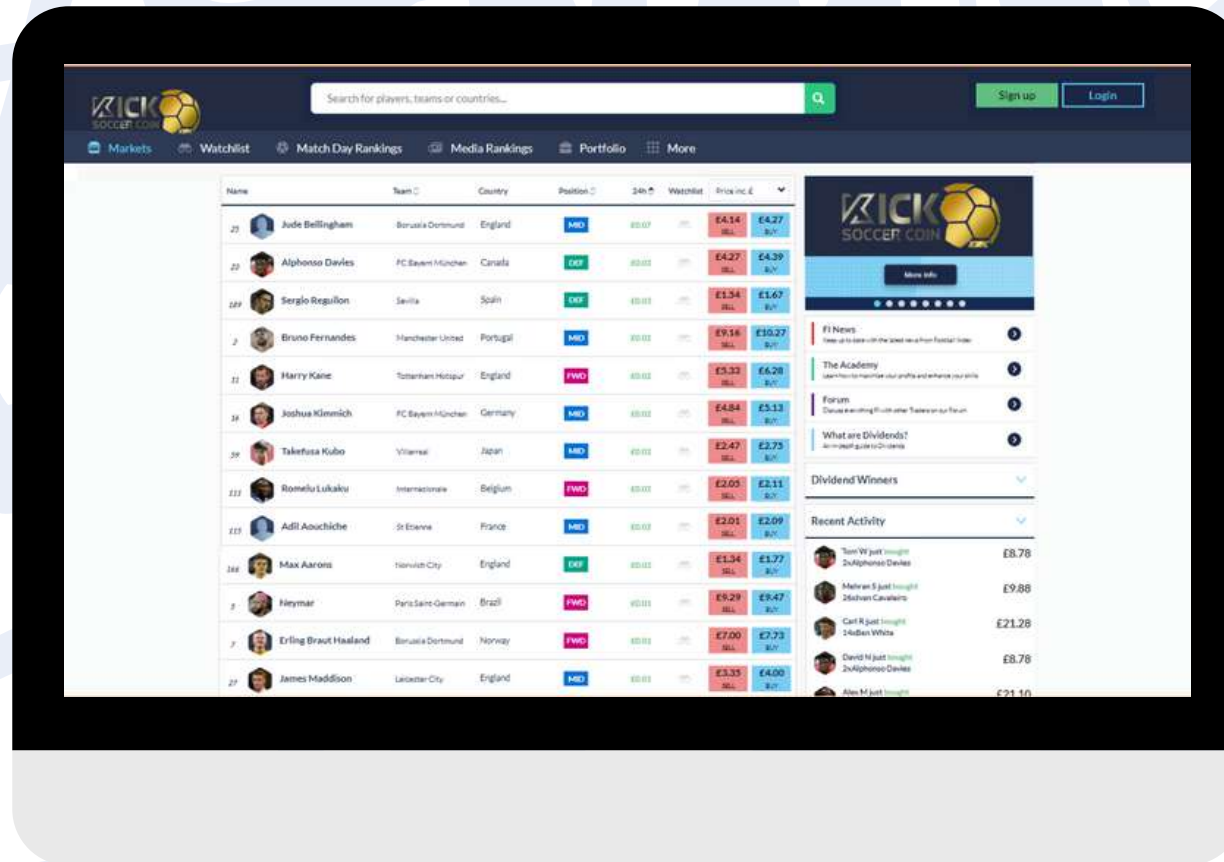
KICK SOCCER COIN

Search for players, teams or countries...

Sign up Login

Markets Watchlist Match Day Rankings Media Rankings Portfolio More

| Name | Team | Country | Position | 24h | Watchlist | Price inc £ | |
|---|---|---|---|---|---|---|---|
| 25 Jude Bellingham | Borussia Dortmund | England | MID | £0.07 | | £4.14 SELL | £4.27 BUY |
| 22 Alphonso Davies | FC Bayern München | Canada | DEF | £0.03 | | £4.27 SELL | £4.39 BUY |
| 189 Sergio Reguilon | Sevilla | Spain | DEF | £0.03 | | £1.54 SELL | £1.67 BUY |
| 2 Bruno Fernandes | Manchester United | Portugal | MID | £0.03 | | £9.16 SELL | £10.27 BUY |
| 11 Harry Kane | Tottenham Hotspur | England | FWD | £0.03 | | £5.33 SELL | £6.28 BUY |
| 16 Joshua Kimmich | FC Bayern München | Germany | MID | £0.02 | | £4.84 SELL | £5.13 BUY |
| 39 Takefusa Kubo | Villarreal | Japan | MID | £0.03 | | £2.47 SELL | £2.75 BUY |
| 111 Romelu Lukaku | Internazionale | Belgium | FWD | £0.03 | | £2.05 SELL | £2.11 BUY |
| 115 Adil Aouchiche | St Etienne | France | MID | £0.03 | | £2.01 SELL | £2.09 BUY |
| 166 Max Aarons | Norwich City | England | DEF | £0.03 | | £1.34 SELL | £1.77 BUY |
| 5 Neymar | Paris Saint-Germain | Brazil | FWD | £0.01 | | £9.29 SELL | £9.47 BUY |
| 7 Erling Braut Haaland | Borussia Dortmund | Norway | FWD | £0.03 | | £7.00 SELL | £7.73 BUY |
| 27 James Maddison | Leicester City | England | MID | £0.03 | | £3.35 SELL | £4.00 BUY |

KICK SOCCER COIN

More Info

FI News
Keep up to date with the latest news from Football Index

The Academy
Learn how to maximise your profits and enhance your skills

Forum
Discuss everything FI with other Traders on our forum

What are Dividends?
An in-depth guide to Dividends

Dividend Winners

Recent Activity

Tom W just bought 2xAlphonso Davies £8.78
Mehran S just bought 26xIvan Cavaleiro £9.88
Carl R just bought 14xBen White £21.28
David N just bought 2xAlphonso Davies £8.78
Alex M just bought £21.10